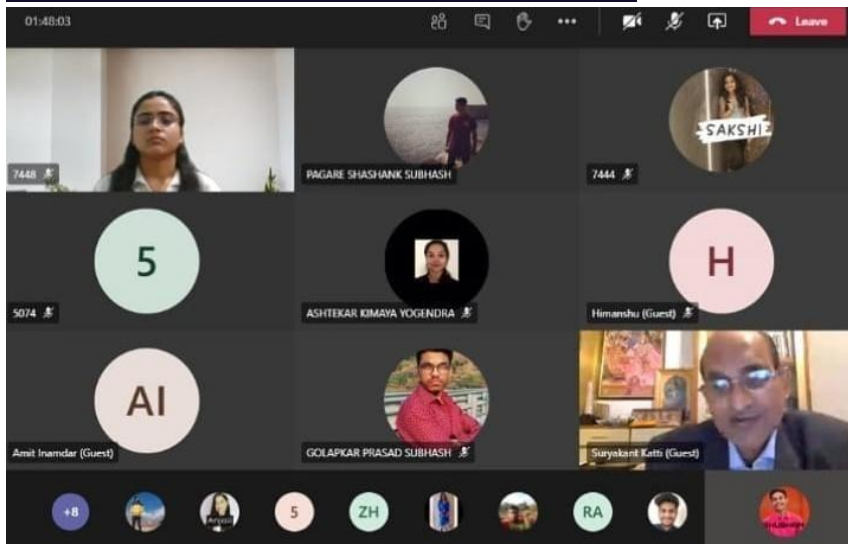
01:48:03

Leave

7448

PAGARE SHASHANK SUBHASH

SAKSHI

7444

5

5074

ASHTEKAR KIMAYA YOGENDRA

H

Himanshu (Guest)

AI

Amit Inamdar (Guest)

GOLAPKAR PRASAD SUBHASH

Suryakant Katti (Guest)

+8

5

ZH

RA